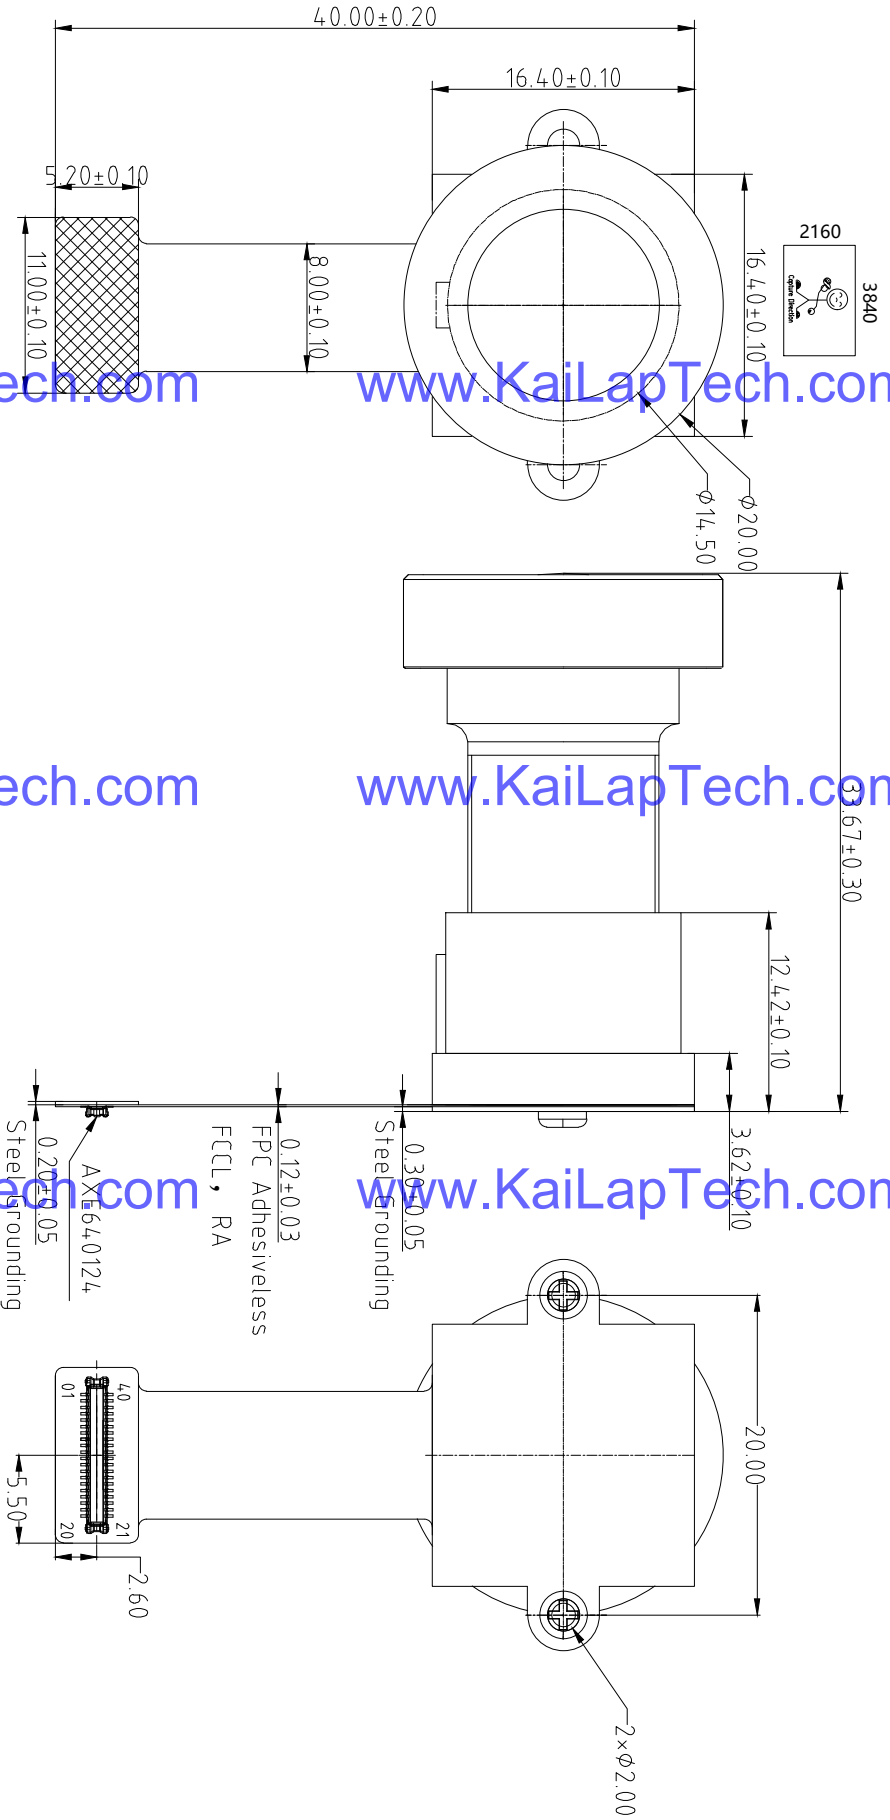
40.00±0.20

16.40±0.10

5.20±0.10

11.00±0.10

8.00±0.10

16.40±0.10

2160

3840

Capture Direction

ech.com www.KaiLapTech.com

Φ14.50

Φ20.00

ech.com www.KaiLapTech.com

33.67±0.30

12.42±0.10

3.62±0.10

Steel Grounding

0.20±0.05

AXE640124

FCCL, RA

FPC Adhesiveless

0.12±0.03

Steel Grounding

0.30±0.05

ech.com www.KaiLapTech.com

40

01

20

21

5.50

2.60

20.00

2×Φ2.00